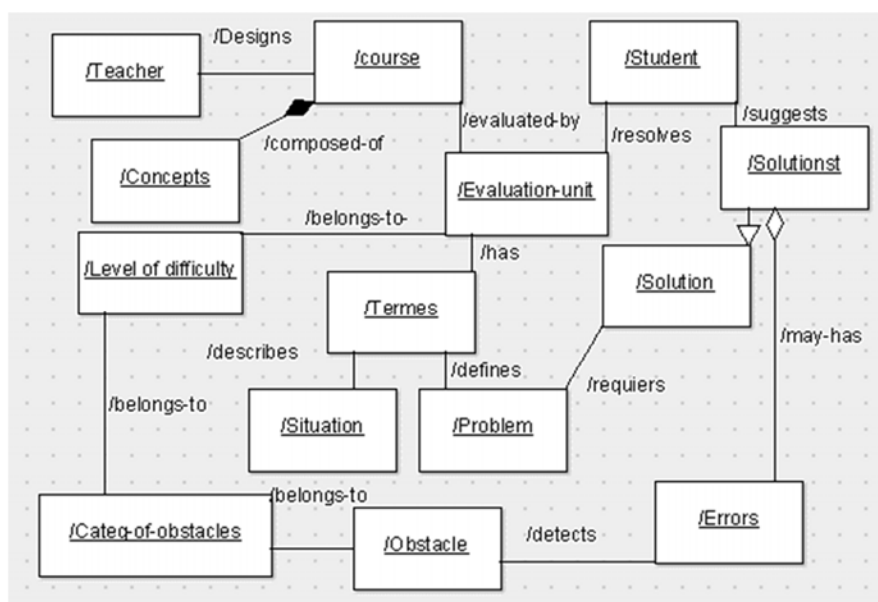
/Teacher

/Designs

/course

/Student

/suggests

/composed-of

/evaluated-by

/resolves

/Solutionst

/Concepts

/Evaluation-unit

/belongs-to-

/has

/Level of difficulty

/Solution

/Termes

/may-has

/describes

/defines

/requiers

/belongs-to

/Situation

/Problem

/belongs-to

/Categ-of-obstacles

/Obstacle

/detects

/Errors